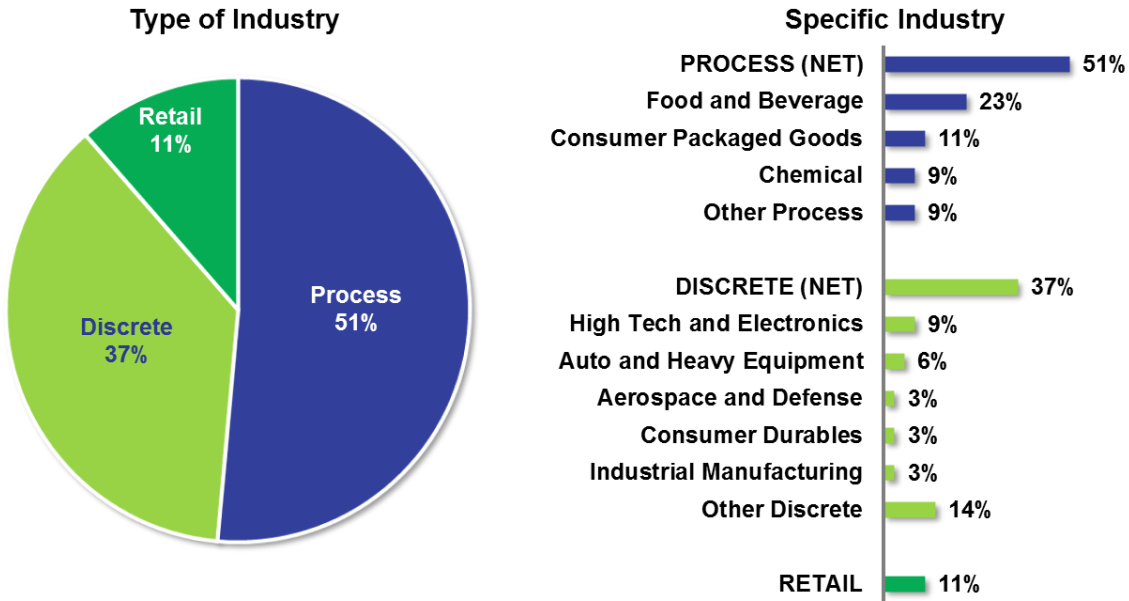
Type of Industry

Retail 11%

Discrete 37%

Process 51%

Specific Industry

PROCESS (NET) 51%
Food and Beverage 23%
Consumer Packaged Goods 11%
Chemical 9%
Other Process 9%

DISCRETE (NET) 37%
High Tech and Electronics 9%
Auto and Heavy Equipment 6%
Aerospace and Defense 3%
Consumer Durables 3%
Industrial Manufacturing 3%
Other Discrete 14%

RETAIL 11%